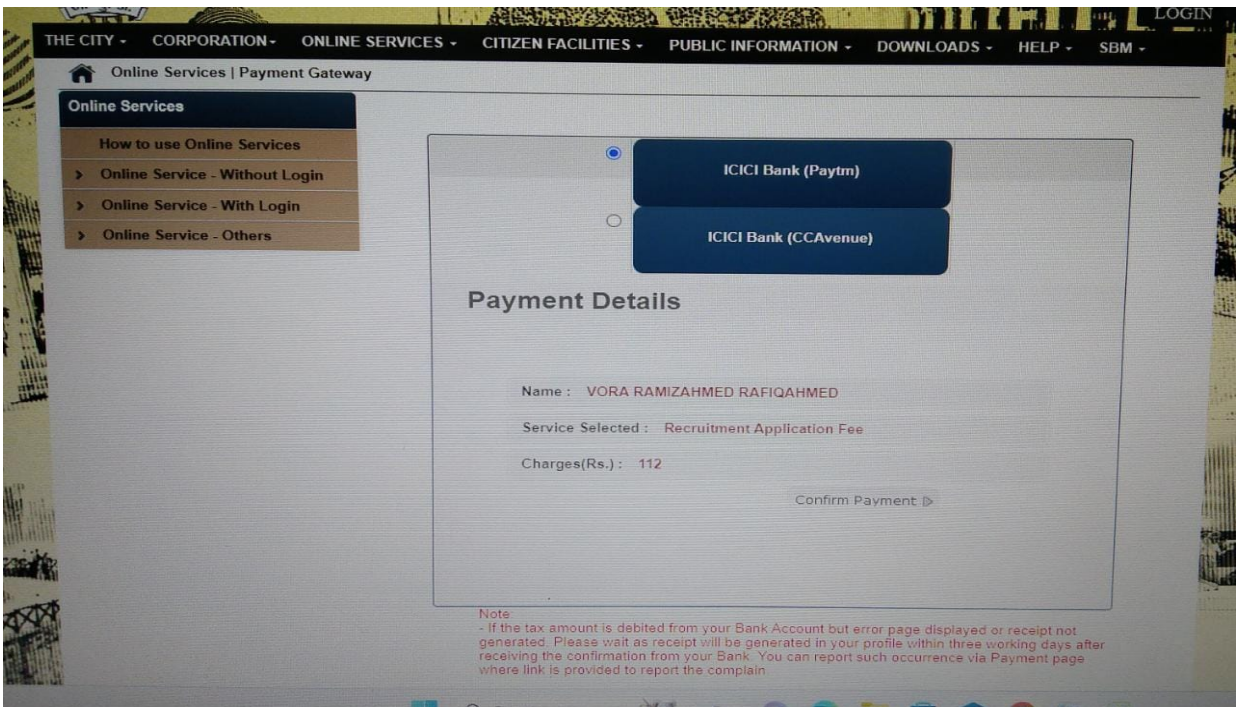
LOGIN

THE CITY - CORPORATION - ONLINE SERVICES - CITIZEN FACILITIES - PUBLIC INFORMATION - DOWNLOADS - HELP - SBM -

Online Services | Payment Gateway

Online Services

How to use Online Services

Online Service - Without Login

Online Service - With Login

Online Service - Others

ICICI Bank (Paytm)

ICICI Bank (CCAvenue)

Payment Details

Name : VORA RAMIZAHMED RAFIQAHMED

Service Selected : Recruitment Application Fee

Charges(Rs.) : 112

Confirm Payment

Note:
- If the tax amount is debited from your Bank Account but error page displayed or receipt not generated. Please wait as receipt will be generated in your profile within three working days after receiving the confirmation from your Bank. You can report such occurrence via Payment page where link is provided to report the complain